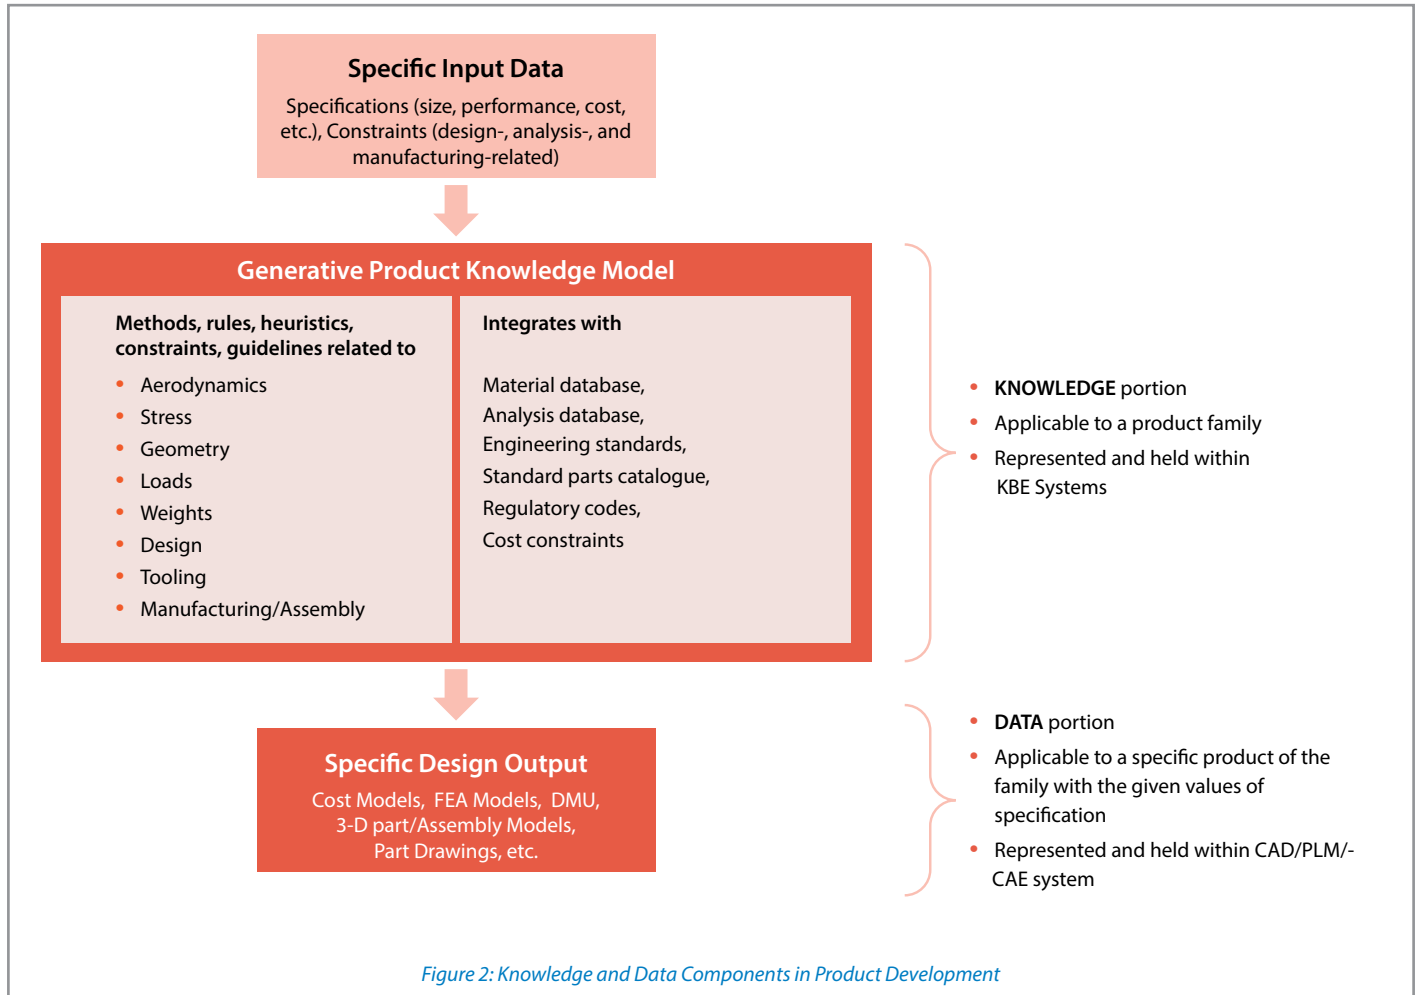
Specific Input Data

Specifications (size, performance, cost, etc.), Constraints (design-, analysis-, and manufacturing-related)

Generative Product Knowledge Model

Methods, rules, heuristics, constraints, guidelines related to

- Aerodynamics
- Stress
- Geometry
- Loads
- Weights
- Design
- Tooling
- Manufacturing/Assembly

Integrates with

Material database,
Analysis database,
Engineering standards,
Standard parts catalogue,
Regulatory codes,
Cost constraints

- KNOWLEDGE portion
- Applicable to a product family
- Represented and held within KBE Systems

Specific Design Output

Cost Models, FEA Models, DMU, 3-D part/Assembly Models, Part Drawings, etc.

- DATA portion
- Applicable to a specific product of the family with the given values of specification
- Represented and held within CAD/PLM/-CAE system

Figure 2: Knowledge and Data Components in Product Development